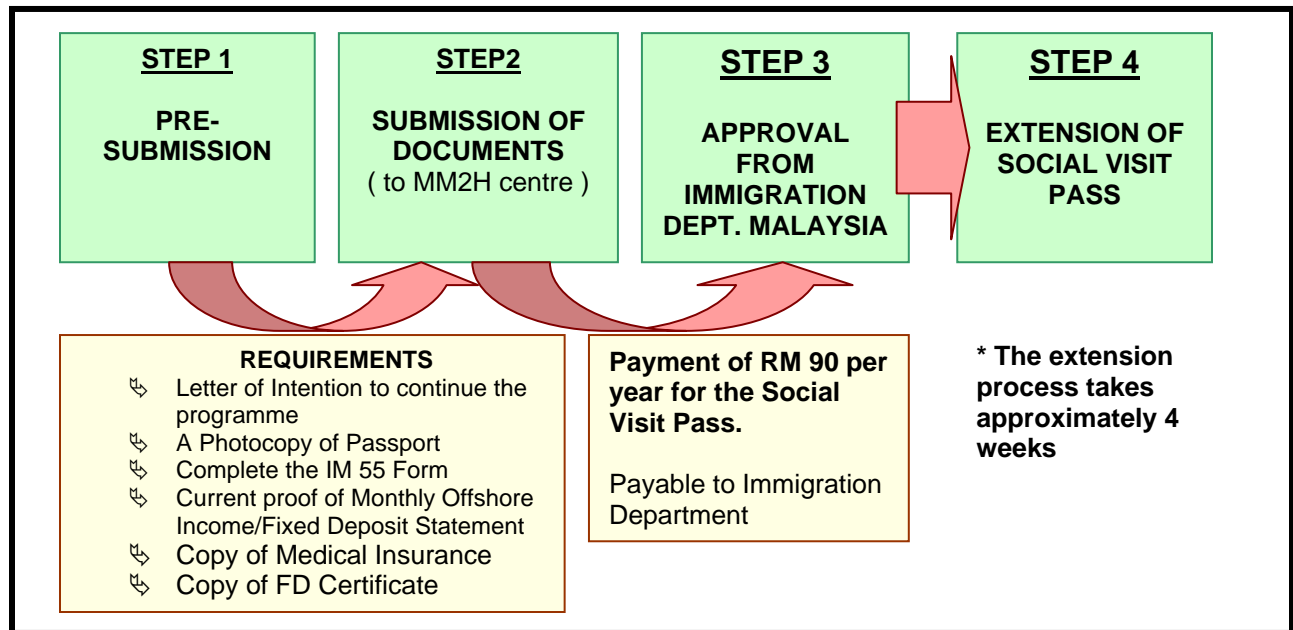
STEP 1

PRE-SUBMISSION

STEP2

SUBMISSION OF DOCUMENTS ( to MM2H centre )

STEP 3

APPROVAL FROM IMMIGRATION DEPT. MALAYSIA

STEP 4

EXTENSION OF SOCIAL VISIT PASS

REQUIREMENTS
- Letter of Intention to continue the programme
- A Photocopy of Passport
- Complete the IM 55 Form
- Current proof of Monthly Offshore Income/Fixed Deposit Statement
- Copy of Medical Insurance
- Copy of FD Certificate

Payment of RM 90 per year for the Social Visit Pass.

Payable to Immigration Department

* The extension process takes approximately 4 weeks